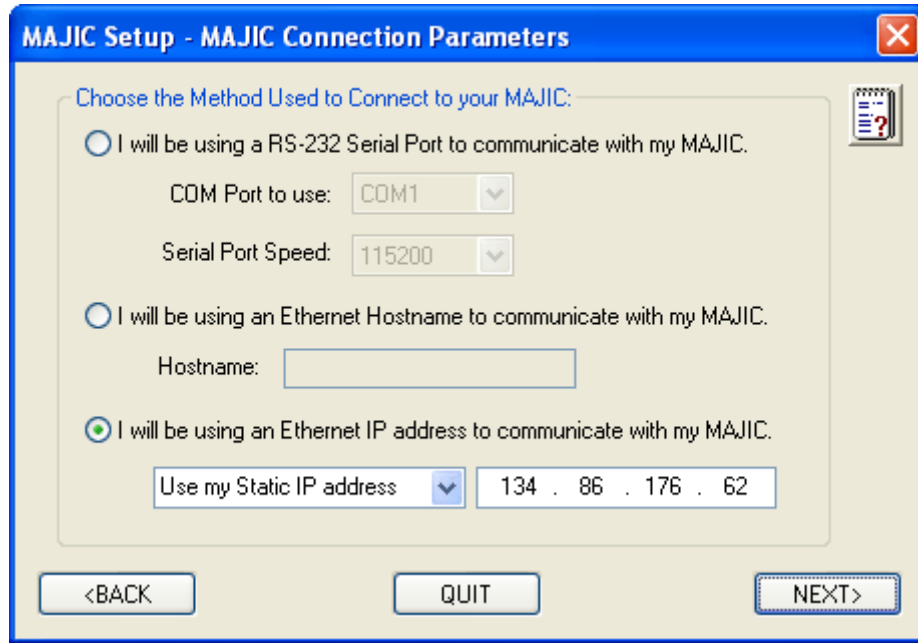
MAJIC Setup - MAJIC Connection Parameters

Choose the Method Used to Connect to your MAJIC:

I will be using a RS-232 Serial Port to communicate with my MAJIC.

COM Port to use: COM1

Serial Port Speed: 115200

I will be using an Ethernet Hostname to communicate with my MAJIC.

Hostname:

I will be using an Ethernet IP address to communicate with my MAJIC.

Use my Static IP address 134 . 86 . 176 . 62

<BACK QUIT NEXT>